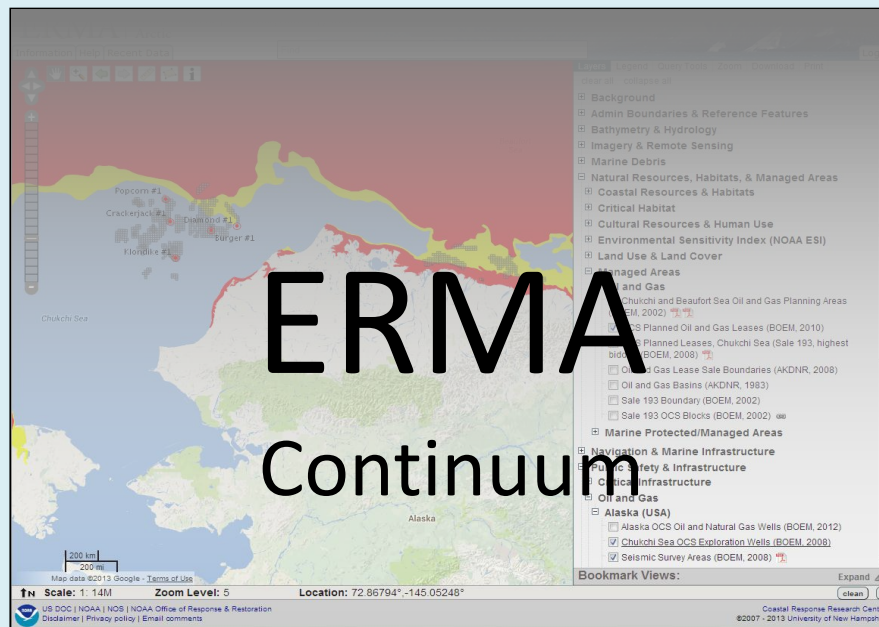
ERMA
Continuum

Information | Help | Recent Data

Layers Legend Base Tools Other Reference Help
clear all collapse all

Background
Admin Boundaries & Reference Features
Bathymetry & Hydrology
Imagery & Remote Sensing
Marine Debris
Natural Resources, Habitats, & Managed Areas
Coastal Resources & Habitats
Critical Habitat
Cultural Resources & Human Use
Environmental Sensitivity Index (NOAA ESI)
Land Use & Land Cover
Managed Areas
Oil and Gas
Chukchi and Beaufort Sea Oil and Gas Planning Areas (BOEM, 2002)
OCS Planned Oil and Gas Leases (BOEM, 2010)
OCS Planned Leases, Chukchi Sea (Sale 193, highest bidder) (BOEM, 2008)
Oil and Gas Lease Sale Boundaries (AKDNR, 2008)
Oil and Gas Basins (AKDNR, 1983)
Sale 193 Boundary (BOEM, 2002)
Sale 193 OCS Blocks (BOEM, 2002)
Marine Protected/Managed Areas
Navigation & Marine Infrastructure
Public Safety & Infrastructure
Critical Infrastructure
Oil and Gas
Alaska (USA)
Alaska OCS Oil and Natural Gas Wells (BOEM, 2012)
Chukchi Sea OCS Exploration Wells (BOEM, 2008)
Seismic Survey Areas (BOEM, 2008)
Bookmark Views:
Expand

Popcorn #1
Crackerjack #1
Diamond #1
Burger #1
Klondike #1
Chukchi Sea
Alaska
200 km
200 mi
Map data ©2013 Google - Terms of Use

N Scale: 1: 14M Zoom Level: 5 Location: 72.86794°, -145.05248° clean

US DOC | NOAA | NOS | NOAA Office of Response & Restoration
Disclaimer | Privacy policy | Email comments
Coastal Response Research Cent
©2007 - 2013 University of New Hampsh